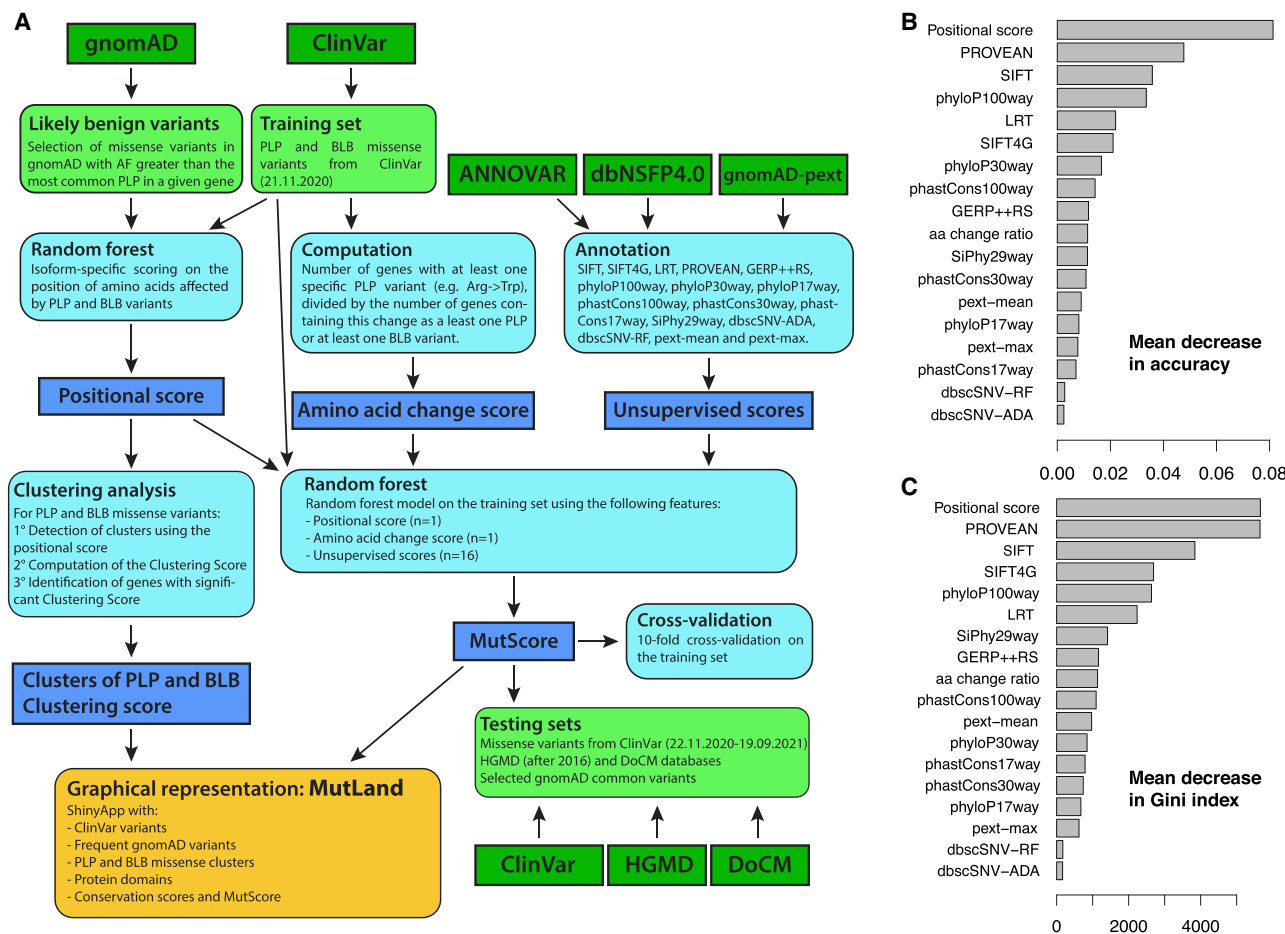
A

gnomAD

ClinVar

Likely benign variants
Selection of missense variants in gnomAD with AF greater than the most common PLP in a given gene

Training set
PLP and BLB missense variants from ClinVar (21.11.2020)

ANNOVAR

dbNSFP4.0

gnomAD-pext

Random forest
Isoform-specific scoring on the position of amino acids affected by PLP and BLB variants

Computation
Number of genes with at least one specific PLP variant (e.g. Arg->Trp), divided by the number of genes containing this change as a least one PLP or at least one BLB variant.

Annotation
SIFT, SIFT4G, LRT, PROVEAN, GERP++RS, phyloP100way, phyloP30way, phyloP17way, phastCons100way, phastCons30way, phastCons17way, SiPhy29way, dbscSNV-ADA, dbscSNV-RF, pext-mean and pext-max.

Positional score

Amino acid change score

Unsupervised scores

Clustering analysis
For PLP and BLB missense variants:
1° Detection of clusters using the positional score
2° Computation of the Clustering Score
3° Identification of genes with significant Clustering Score

Random forest
Random forest model on the training set using the following features:
- Positional score (n=1)
- Amino acid change score (n=1)
- Unsupervised scores (n=16)

MutScore

Cross-validation
10-fold cross-validation on the training set

Clusters of PLP and BLB Clustering score

Testing sets
Missense variants from ClinVar (22.11.2020-19.09.2021)
HGMD (after 2016) and DoCM databases
Selected gnomAD common variants

Graphical representation: MutLand
ShinyApp with:
- ClinVar variants
- Frequent gnomAD variants
- PLP and BLB missense clusters
- Protein domains
- Conservation scores and MutScore

ClinVar

HGMD

DoCM

B

Positional score
PROVEAN
SIFT
phyloP100way
LRT
SIFT4G
phyloP30way
phastCons100way
GERP++RS
aa change ratio
SiPhy29way
phastCons30way
pext−mean
phyloP17way
pext−max
phastCons17way
dbscSNV−RF
dbscSNV−ADA

Mean decrease in accuracy

0.00 0.02 0.04 0.06 0.08

C

Positional score
PROVEAN
SIFT
SIFT4G
phyloP100way
LRT
SiPhy29way
GERP++RS
aa change ratio
phastCons100way
pext−mean
phyloP30way
phastCons17way
phastCons30way
phyloP17way
pext−max
dbscSNV−RF
dbscSNV−ADA

Mean decrease in Gini index

0 2000 4000